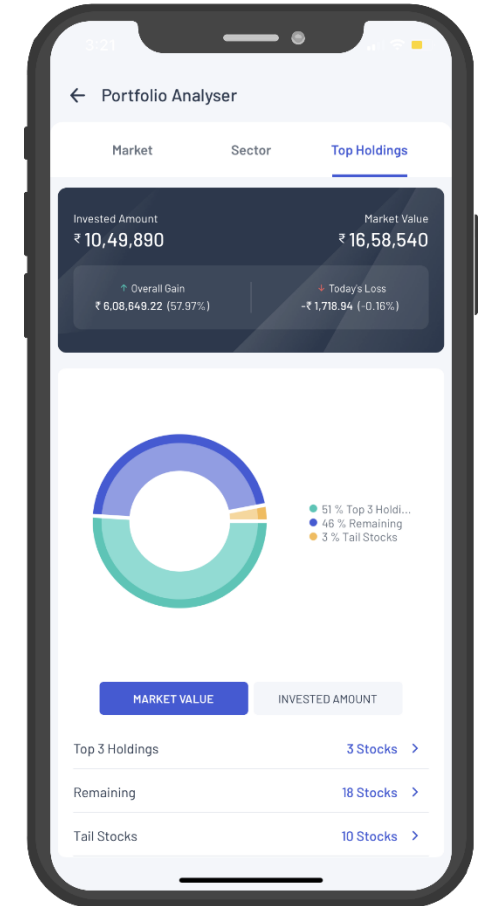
3:21

Portfolio Analyser

Market
Sector
Top Holdings

Invested Amount
₹ 10,49,890
Market Value
₹ 16,58,540

↑ Overall Gain
₹ 6,08,649.22 (57.97%)
↓ Today's Loss
-₹ 1,718.94 (-0.16%)

51 % Top 3 Holdi...
46 % Remaining
3 % Tail Stocks

MARKET VALUE
INVESTED AMOUNT

Top 3 Holdings
3 Stocks >
Remaining
18 Stocks >
Tail Stocks
10 Stocks >